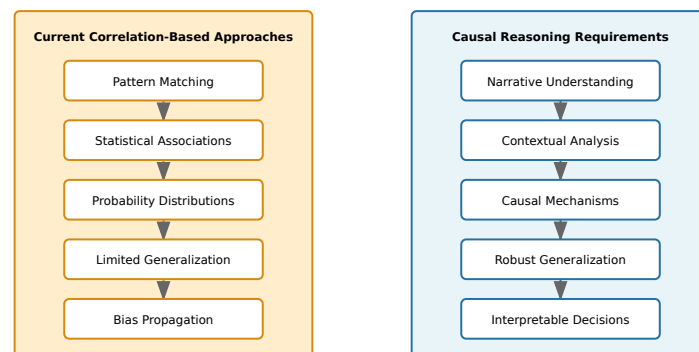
Current Correlation-Based Approaches

Pattern Matching

Statistical Associations

Probability Distributions

Limited Generalization

Bias Propagation

Causal Reasoning Requirements

Narrative Understanding

Contextual Analysis

Causal Mechanisms

Robust Generalization

Interpretable Decisions